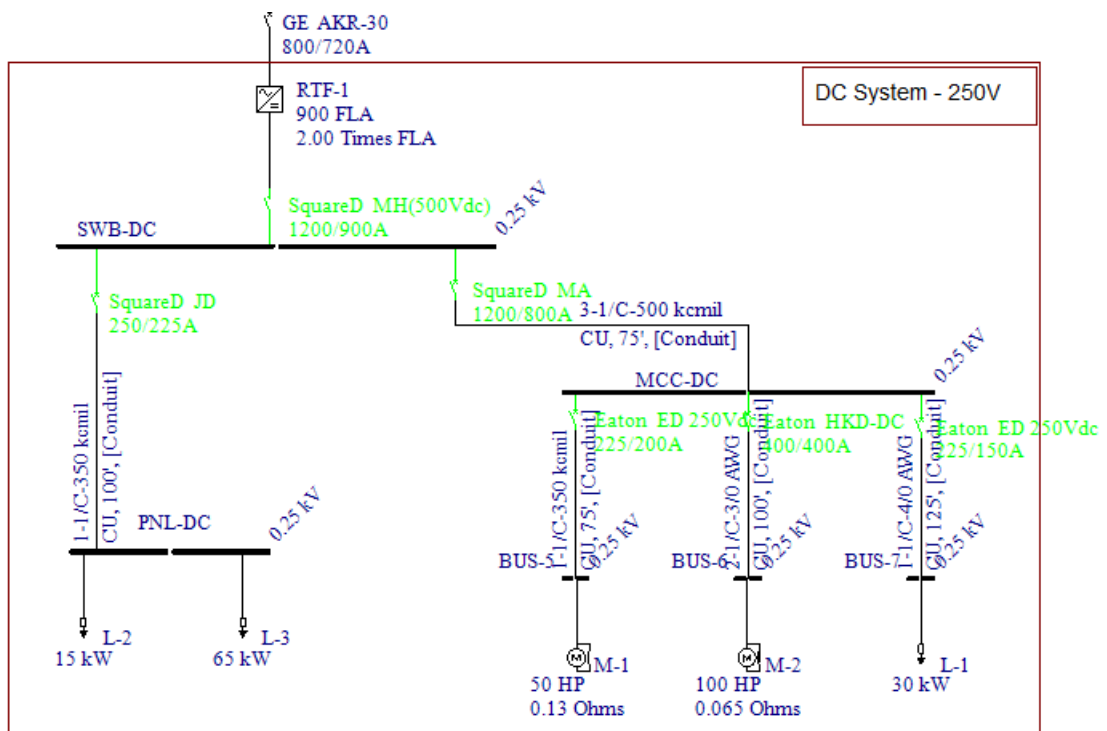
GE AKR-30
800/720A

DC System - 250V

RTF-1
900 FLA
2.00 Times FLA

SquareD MH(500Vdc)
1200/900A

SWB-DC

0.25 kV

SquareD JD
250/225A

SquareD MA
1200/800A

3-1/C-500 kcmil
CU, 75', [Conduit]

MCC-DC

0.25 kV

1-1/C-350 kcmil
CU, 100', [Conduit]

Eaton ED 250Vdc
225/200A

Eaton HKD-DC
400/400A

Eaton ED 250Vdc
225/150A

PNL-DC

0.25 kV

1-1/C-350 kcmil
CU, 75', [Conduit]

0.25 kV

2-1/C-3/0 AWG
CU, 100', [Conduit]

0.25 kV

1-1/C-4/0 AWG
CU, 125', [Conduit]

0.25 kV

BUS-5

BUS-6

BUS-7

L-2
15 kW

L-3
65 kW

M-1
50 HP
0.13 Ohms

M-2
100 HP
0.065 Ohms

L-1
30 kW